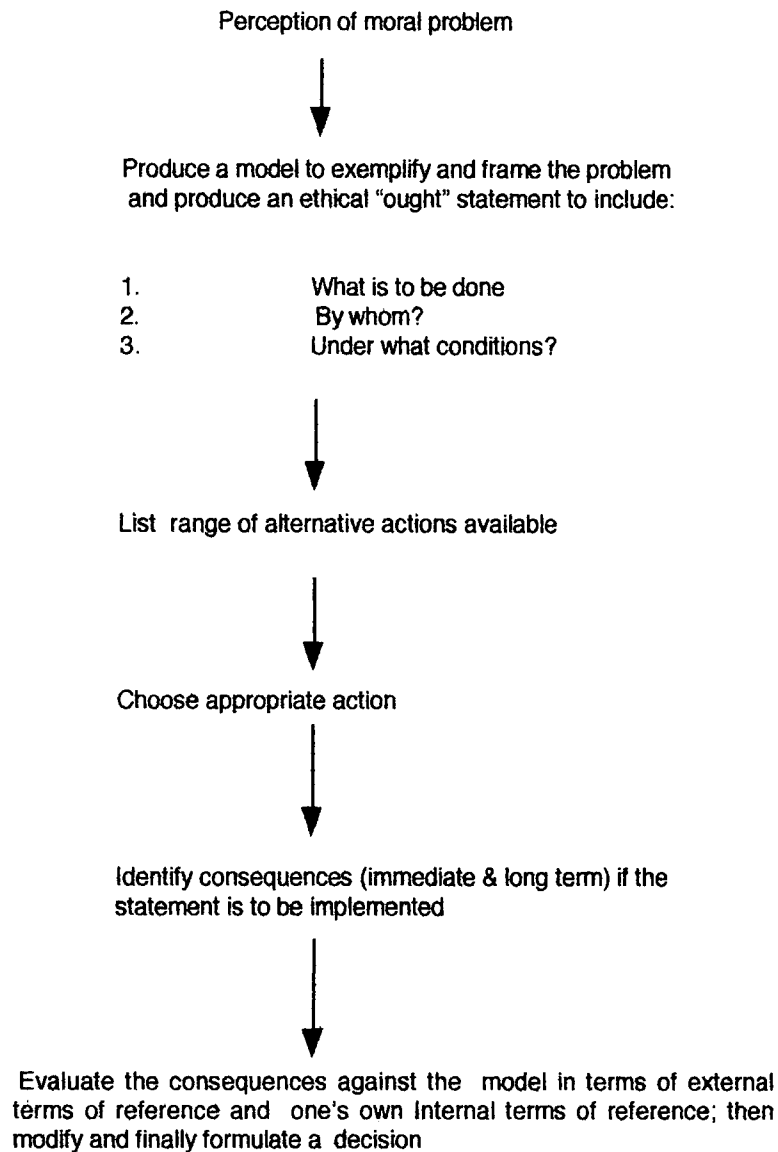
Perception of moral problem

Produce a model to exemplify and frame the problem and produce an ethical "ought" statement to include:

1. What is to be done
2. By whom?
3. Under what conditions?

List range of alternative actions available

Choose appropriate action

Identify consequences (immediate & long term) if the statement is to be implemented

Evaluate the consequences against the model in terms of external terms of reference and one's own Internal terms of reference; then modify and finally formulate a decision